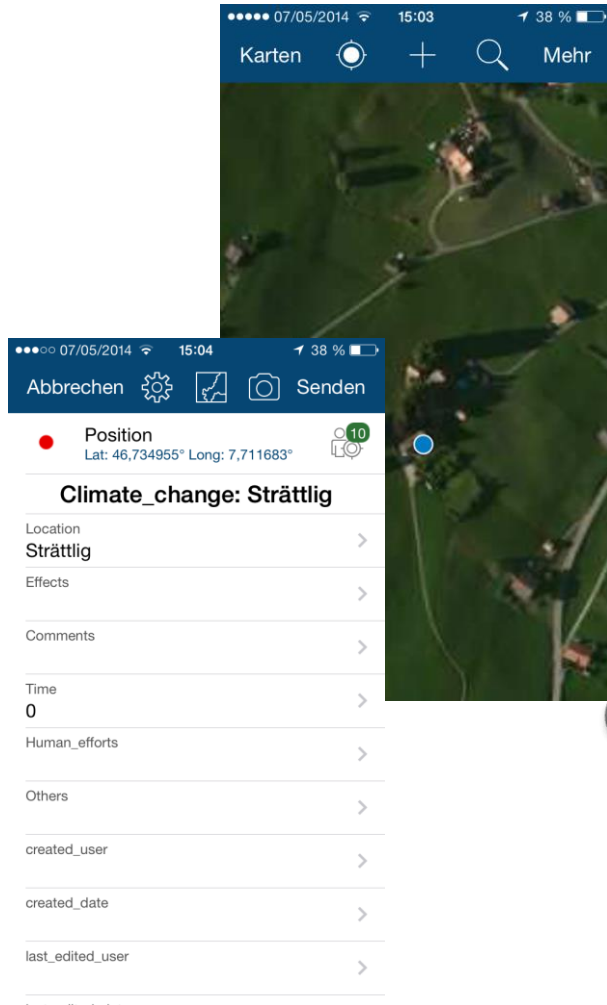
●●●●● 07/05/2014 15:03 38 %
Karten Mehr

●●●○○ 07/05/2014 15:04 38 %
Abbrechen Senden

Position
Lat: 46,734955° Long: 7,711683°
10

Climate_change: Strättlig

Location
Strättlig

Effects

Comments

Time
0

Human_efforts

Others

created_user

created_date

last_edited_user

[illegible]